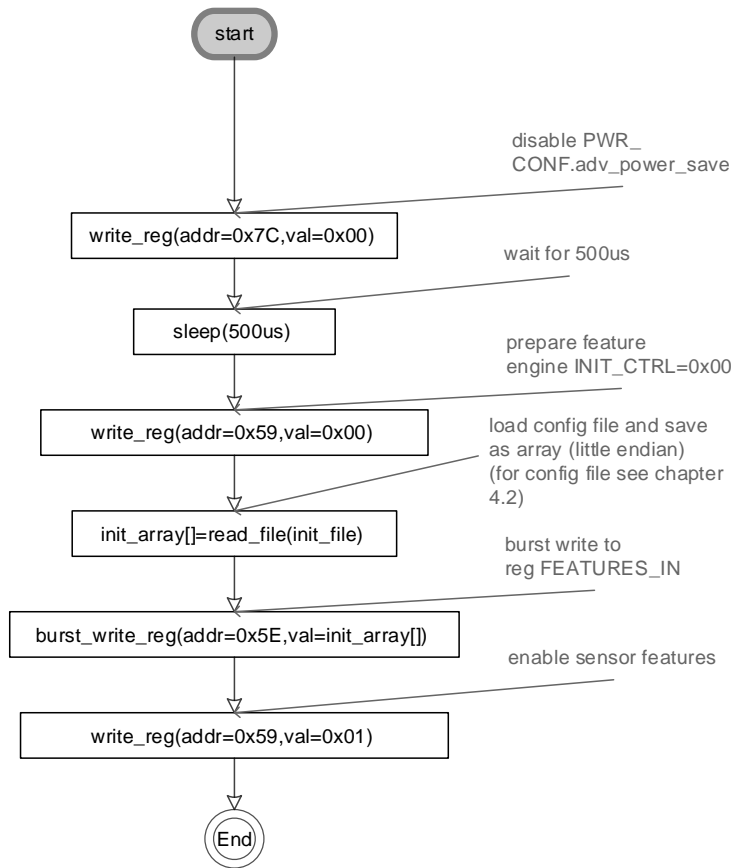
start

disable PWR_ CONF.adv_power_save

write_reg(addr=0x7C,val=0x00)

wait for 500us

sleep(500us)

prepare feature engine INIT_CTRL=0x00

write_reg(addr=0x59,val=0x00)

load config file and save as array (little endian) (for config file see chapter 4.2)

init_array[]=read_file(init_file)

burst write to reg FEATURES_IN

burst_write_reg(addr=0x5E,val=init_array[])

enable sensor features

write_reg(addr=0x59,val=0x01)

End